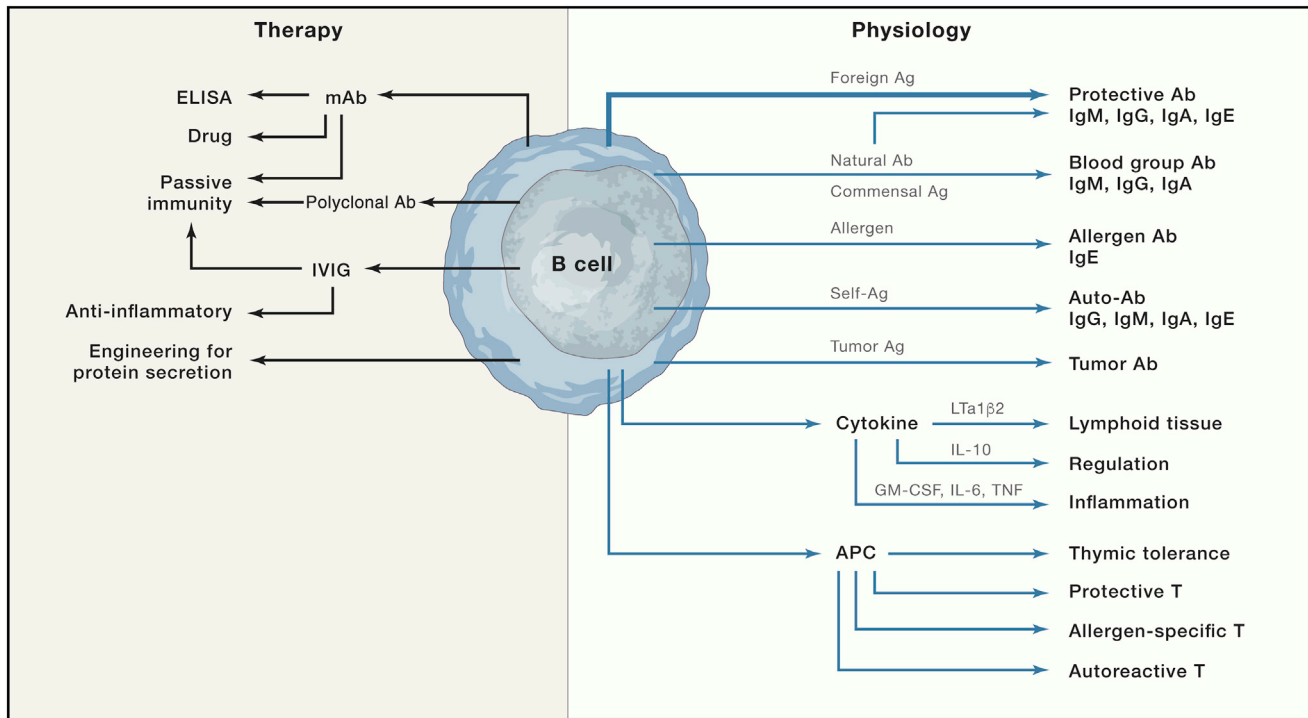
Therapy

ELISA
mAb
Drug
Passive immunity
Polyclonal Ab
IVIG
Anti-inflammatory
Engineering for protein secretion

B cell

Physiology

Foreign Ag
Protective Ab
IgM, IgG, IgA, IgE
Natural Ab
Commensal Ag
Blood group Ab
IgM, IgG, IgA
Allergen
Allergen Ab
IgE
Self-Ag
Auto-Ab
IgG, IgM, IgA, IgE
Tumor Ag
Tumor Ab
Cytokine
LTa1$\beta$2
Lymphoid tissue
IL-10
Regulation
GM-CSF, IL-6, TNF
Inflammation
APC
Thymic tolerance
Protective T
Allergen-specific T
Autoreactive T